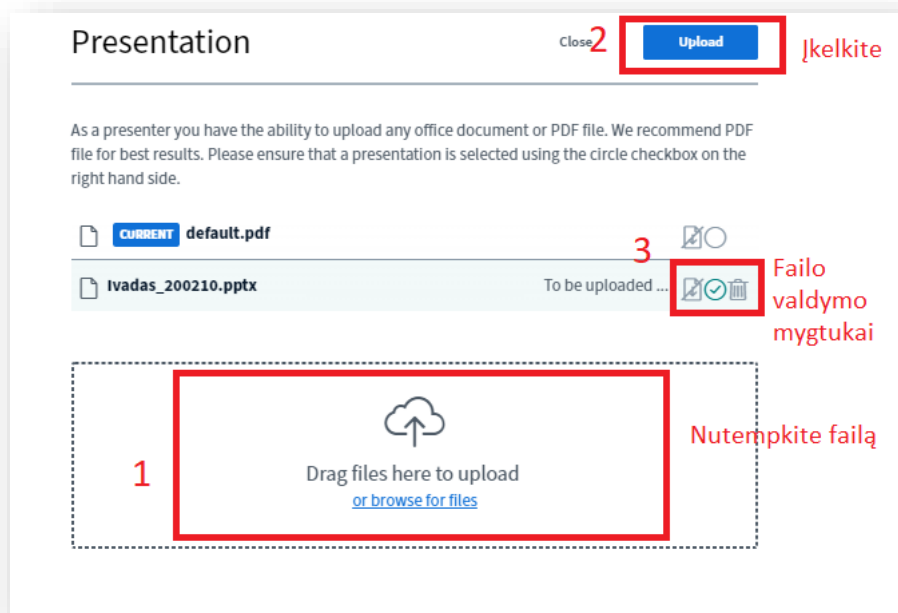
Presentation

Close 2 Upload Įkelkite

As a presenter you have the ability to upload any office document or PDF file. We recommend PDF file for best results. Please ensure that a presentation is selected using the circle checkbox on the right hand side.

CURRENT default.pdf

3

Ivadas_200210.pptx To be uploaded ...

Failo valdymo mygtukai

Nutempkite failą

1

Drag files here to upload
or browse for files